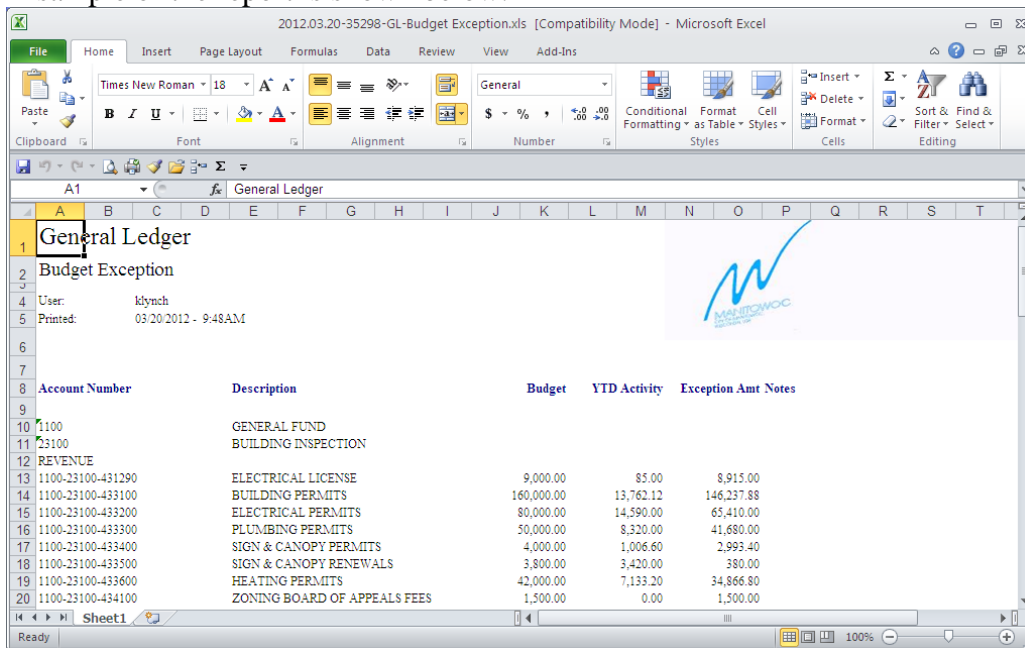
2012.03.20-35298-GL-Budget Exception.xls [Compatibility Mode] - Microsoft Excel

File Home Insert Page Layout Formulas Data Review View Add-Ins

Paste
Clipboard
Times New Roman 18
B I U
Font
Alignment
General
$ % ,
Number
Conditional Formatting
Format as Table
Cell Styles
Styles
Insert
Delete
Format
Cells
Sort & Filter
Find & Select
Editing

A1 General Ledger

| | A | B | C | D | E | F | G | H | I | J | K | L | M | N | O | P | Q | R | S | T |

1 General Ledger
2 Budget Exception
4 User: klynch
5 Printed: 03/20/2012 - 9:48AM

MANITOWOC

| | Account Number | Description | Budget | YTD Activity | Exception Amt | Notes |
|---|---|---|---|---|---|---|
| 10 | 1100 | GENERAL FUND | | | | |
| 11 | 23100 | BUILDING INSPECTION | | | | |
| 12 | REVENUE | | | | | |
| 13 | 1100-23100-431290 | ELECTRICAL LICENSE | 9,000.00 | 85.00 | 8,915.00 | |
| 14 | 1100-23100-433100 | BUILDING PERMITS | 160,000.00 | 13,762.12 | 146,237.88 | |
| 15 | 1100-23100-433200 | ELECTRICAL PERMITS | 80,000.00 | 14,590.00 | 65,410.00 | |
| 16 | 1100-23100-433300 | PLUMBING PERMITS | 50,000.00 | 8,320.00 | 41,680.00 | |
| 17 | 1100-23100-433400 | SIGN & CANOPY PERMITS | 4,000.00 | 1,006.60 | 2,993.40 | |
| 18 | 1100-23100-433500 | SIGN & CANOPY RENEWALS | 3,800.00 | 3,420.00 | 380.00 | |
| 19 | 1100-23100-433600 | HEATING PERMITS | 42,000.00 | 7,133.20 | 34,866.80 | |
| 20 | 1100-23100-434100 | ZONING BOARD OF APPEALS FEES | 1,500.00 | 0.00 | 1,500.00 | |

Sheet1
Ready 100%